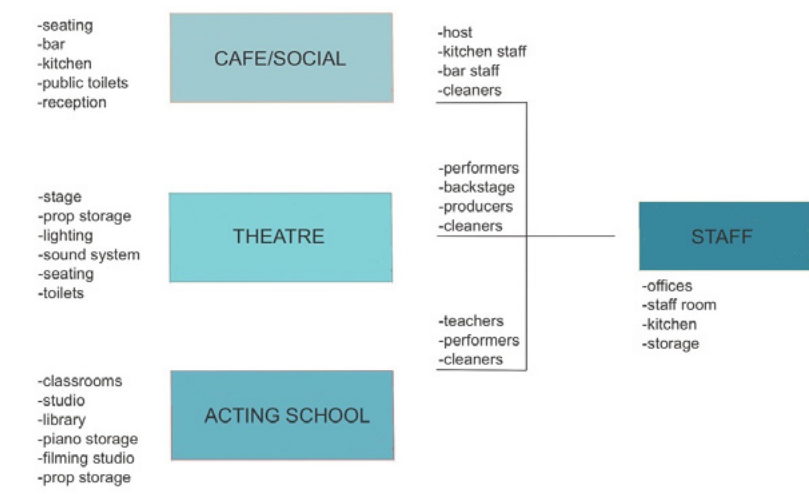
-seating
-bar
-kitchen
-public toilets
-reception

CAFE/SOCIAL

-host
-kitchen staff
-bar staff
-cleaners

-stage
-prop storage
-lighting
-sound system
-seating
-toilets

THEATRE

-performers
-backstage
-producers
-cleaners

STAFF

-offices
-staff room
-kitchen
-storage

-teachers
-performers
-cleaners

-classrooms
-studio
-library
-piano storage
-filming studio
-prop storage

ACTING SCHOOL